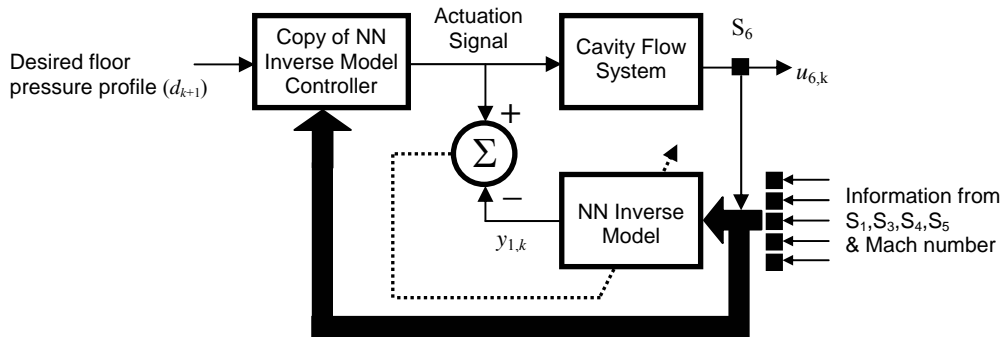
Desired floor pressure profile ($d_{k+1}$)

Copy of NN Inverse Model Controller

Actuation Signal

Cavity Flow System

$S_6$

$u_{6,k}$

+

$\Sigma$

−

$y_{1,k}$

NN Inverse Model

Information from $S_1$,$S_3$,$S_4$,$S_5$ & Mach number